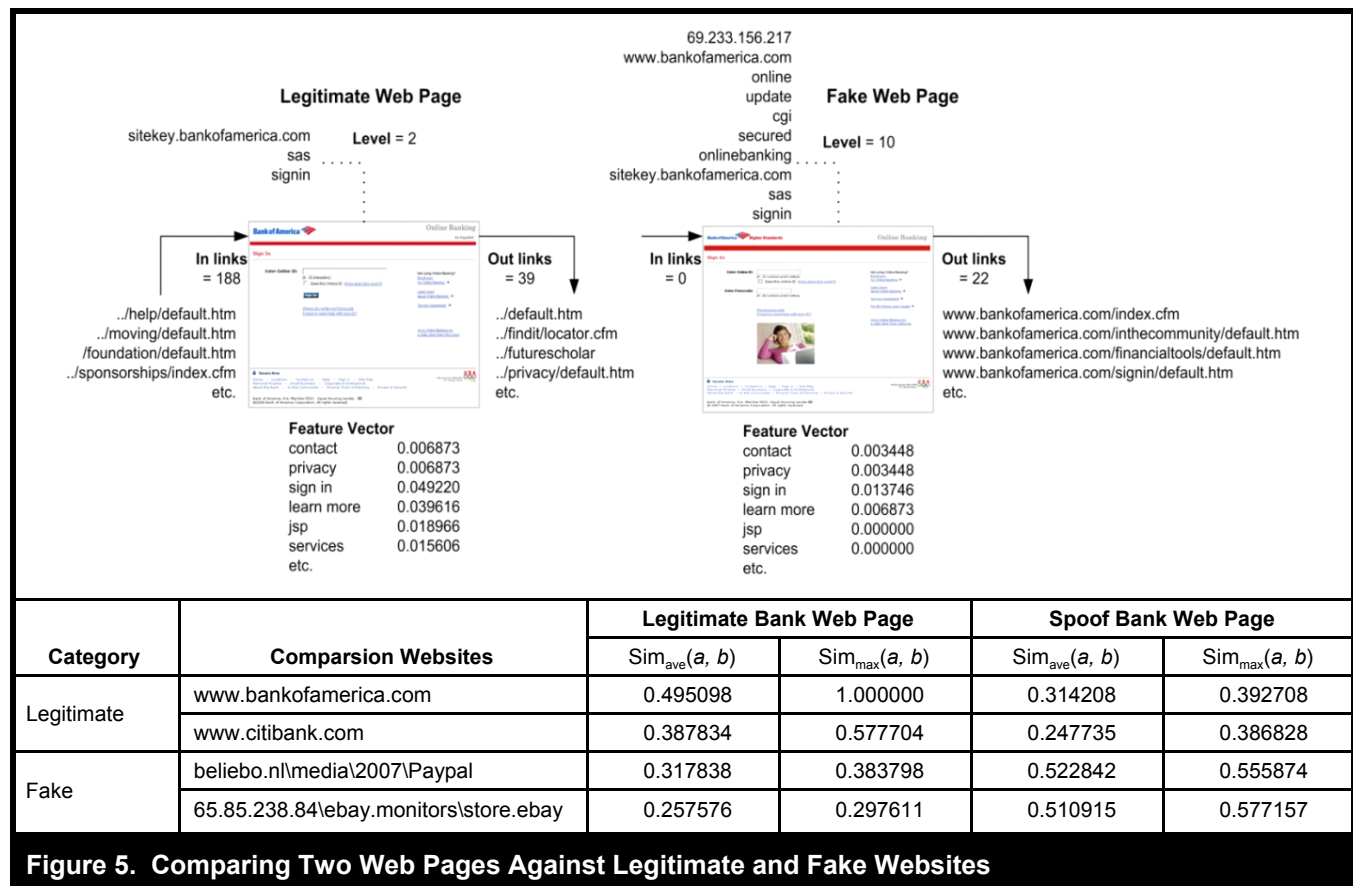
Legitimate Web Page

sitekey.bankofamerica.com
sas
signin

Level = 2

In links = 188

../help/default.htm
../moving/default.htm
/foundation/default.htm
../sponsorships/index.cfm
etc.

Out links = 39

../default.htm
../findit/locator.cfm
../futurescholar
../privacy/default.htm
etc.

Feature Vector
contact 0.006873
privacy 0.006873
sign in 0.049220
learn more 0.039616
jsp 0.018966
services 0.015606
etc.

69.233.156.217
www.bankofamerica.com
online
update
cgi
secured
onlinebanking
sitekey.bankofamerica.com
sas
signin

Fake Web Page

Level = 10

In links = 0

Out links = 22

www.bankofamerica.com/index.cfm
www.bankofamerica.com/inthecommunity/default.htm
www.bankofamerica.com/financialtools/default.htm
www.bankofamerica.com/signin/default.htm
etc.

Feature Vector
contact 0.003448
privacy 0.003448
sign in 0.013746
learn more 0.006873
jsp 0.000000
services 0.000000
etc.

| Category | Comparsion Websites | Legitimate Bank Web Page Sim$_{ave}$(a, b) | Legitimate Bank Web Page Sim$_{max}$(a, b) | Spoof Bank Web Page Sim$_{ave}$(a, b) | Spoof Bank Web Page Sim$_{max}$(a, b) |
|---|---|---|---|---|---|
| Legitimate | www.bankofamerica.com | 0.495098 | 1.000000 | 0.314208 | 0.392708 |
| | www.citibank.com | 0.387834 | 0.577704 | 0.247735 | 0.386828 |
| Fake | beliebo.nl\media\2007\Paypal | 0.317838 | 0.383798 | 0.522842 | 0.555874 |
| | 65.85.238.84\ebay.monitors\store.ebay | 0.257576 | 0.297611 | 0.510915 | 0.577157 |

Figure 5. Comparing Two Web Pages Against Legitimate and Fake Websites